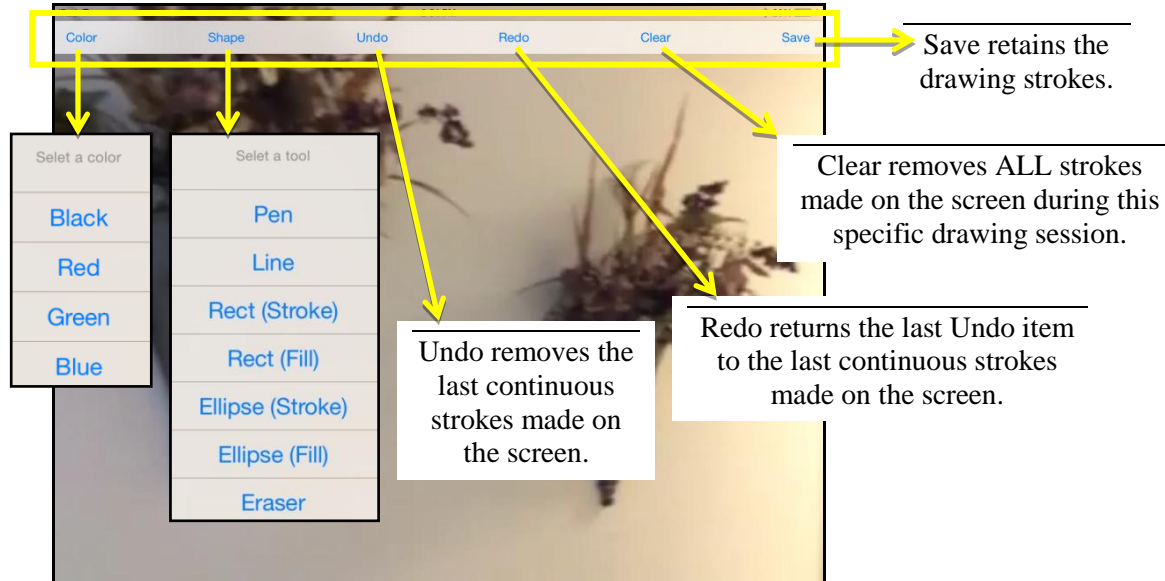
Color Shape Undo Redo Clear Save

Save retains the drawing strokes.

Selet a color

Black

Red

Green

Blue

Selet a tool

Pen

Line

Rect (Stroke)

Rect (Fill)

Ellipse (Stroke)

Ellipse (Fill)

Eraser

Clear removes ALL strokes made on the screen during this specific drawing session.

Undo removes the last continuous strokes made on the screen.

Redo returns the last Undo item to the last continuous strokes made on the screen.